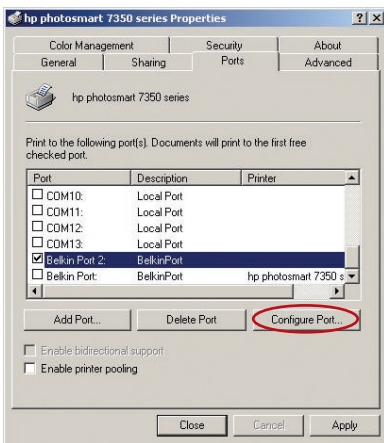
hp photosmart 7350 series Properties

?X

Color Management
Security
About
General
Sharing
Ports
Advanced

hp photosmart 7350 series

Print to the following port(s). Documents will print to the first free checked port.

| Port | Description | Printer |
|---|---|---|
| COM10: | Local Port | |
| COM11: | Local Port | |
| COM12: | Local Port | |
| COM13: | Local Port | |
| Belkin Port 2: | BelkinPort | |
| Belkin Port: | BelkinPort | hp photosmart 7350 s |

Add Port...
Delete Port
Configure Port...

Enable bidirectional support
Enable printer pooling

Close
Cancel
Apply